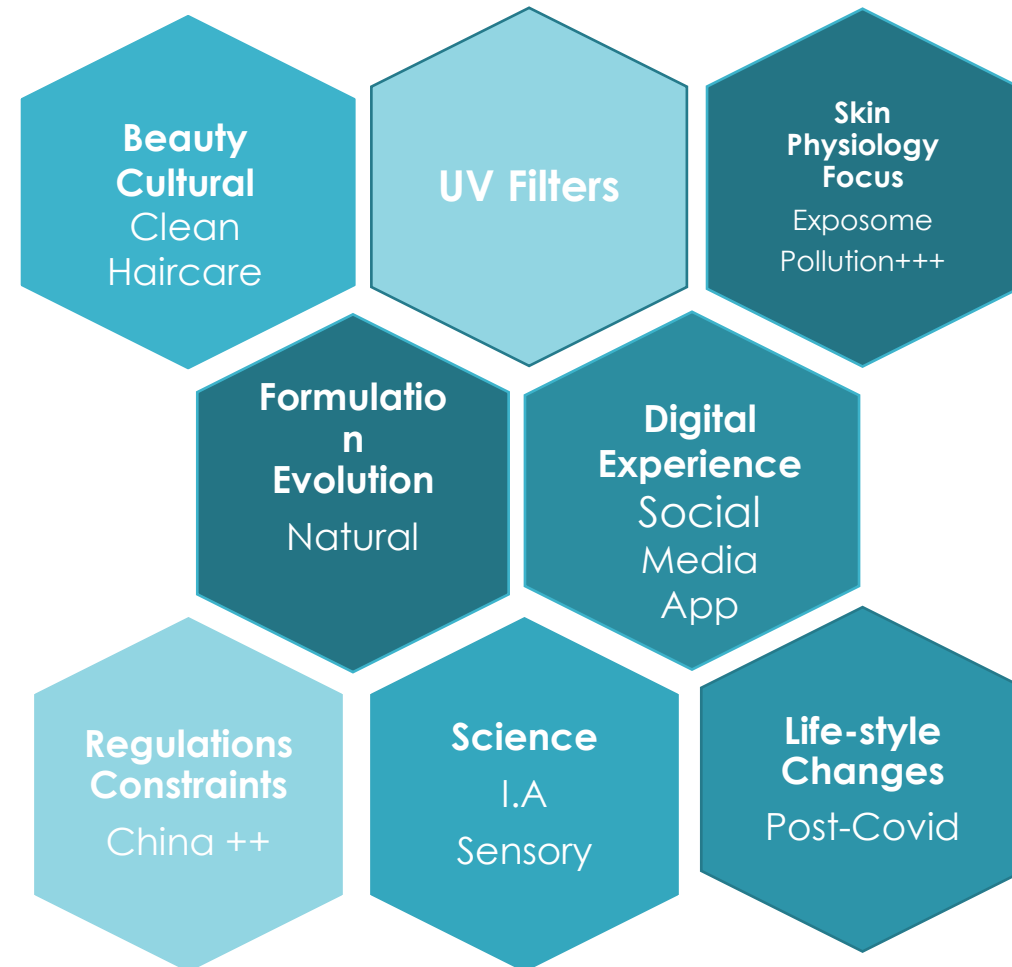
Beauty Cultural
Clean
Haircare

UV Filters

Skin Physiology Focus
Exposome
Pollution+++

Formulation Evolution
Natural

Digital Experience
Social Media
App

Regulations Constraints
China ++

Science
I.A
Sensory

Life-style Changes
Post-Covid